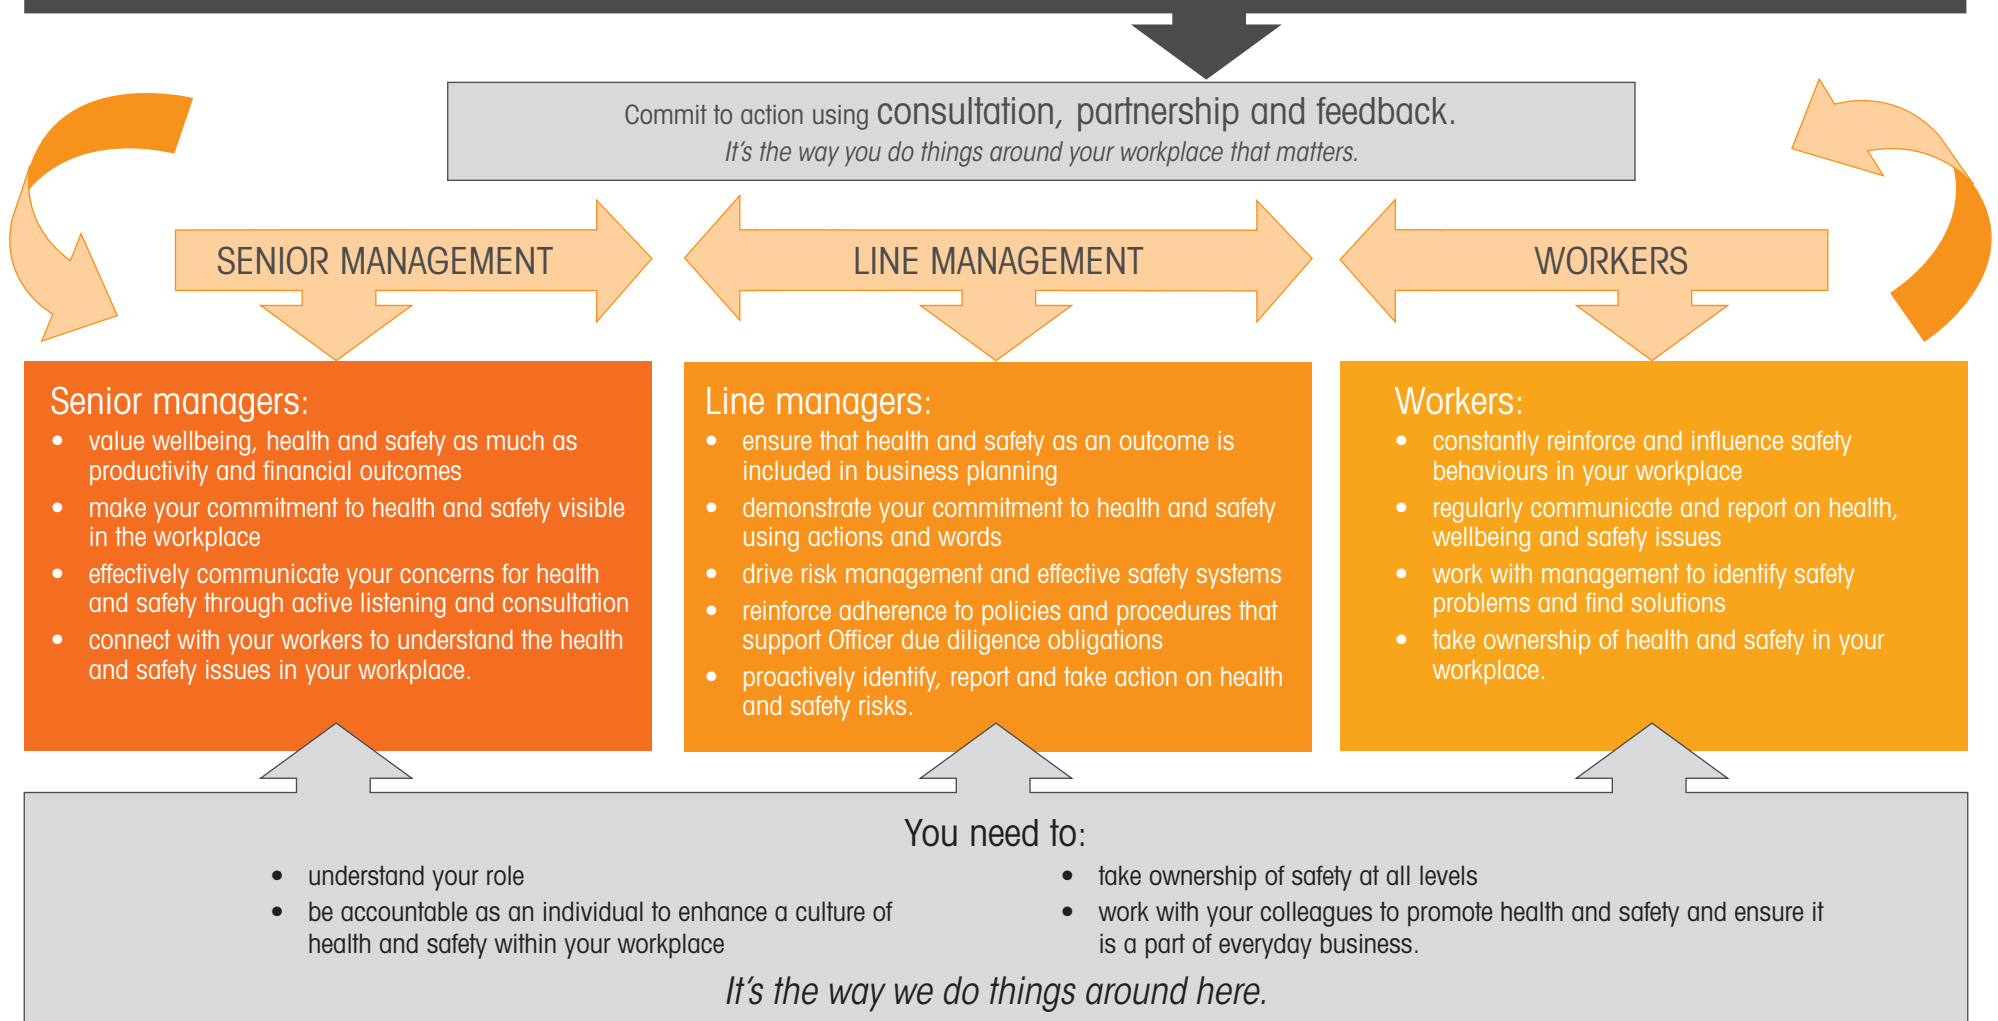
Commit to action using consultation, partnership and feedback.
It's the way you do things around your workplace that matters.

SENIOR MANAGEMENT

LINE MANAGEMENT

WORKERS

Senior managers:
- value wellbeing, health and safety as much as productivity and financial outcomes
- make your commitment to health and safety visible in the workplace
- effectively communicate your concerns for health and safety through active listening and consultation
- connect with your workers to understand the health and safety issues in your workplace.

Line managers:
- ensure that health and safety as an outcome is included in business planning
- demonstrate your commitment to health and safety using actions and words
- drive risk management and effective safety systems
- reinforce adherence to policies and procedures that support Officer due diligence obligations
- proactively identify, report and take action on health and safety risks.

Workers:
- constantly reinforce and influence safety behaviours in your workplace
- regularly communicate and report on health, wellbeing and safety issues
- work with management to identify safety problems and find solutions
- take ownership of health and safety in your workplace.

You need to:
- understand your role
- be accountable as an individual to enhance a culture of health and safety within your workplace
- take ownership of safety at all levels
- work with your colleagues to promote health and safety and ensure it is a part of everyday business.

It's the way we do things around here.